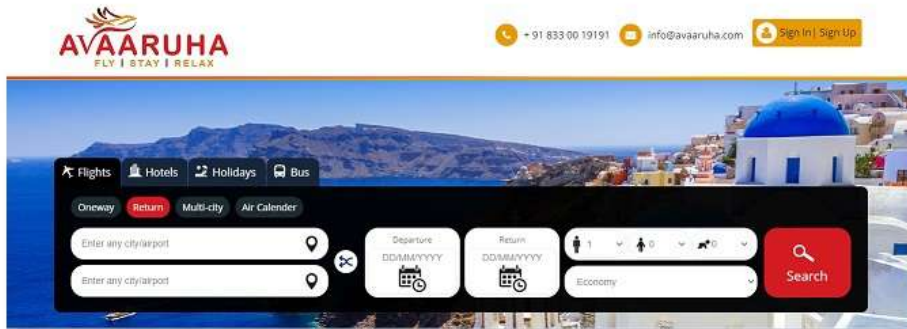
AVAARUHA
FLY | STAY | RELAX

+ 91 833 00 19191 info@avaaruha.com Sign In| Sign Up

Flights Hotels Holidays Bus

Oneway Return Multi-city Air Calender

Enter any city/airport

Enter any city/airport

Departure
DD/MM/YYYY

Return
DD/MM/YYYY

1 0 0

Economy

Search